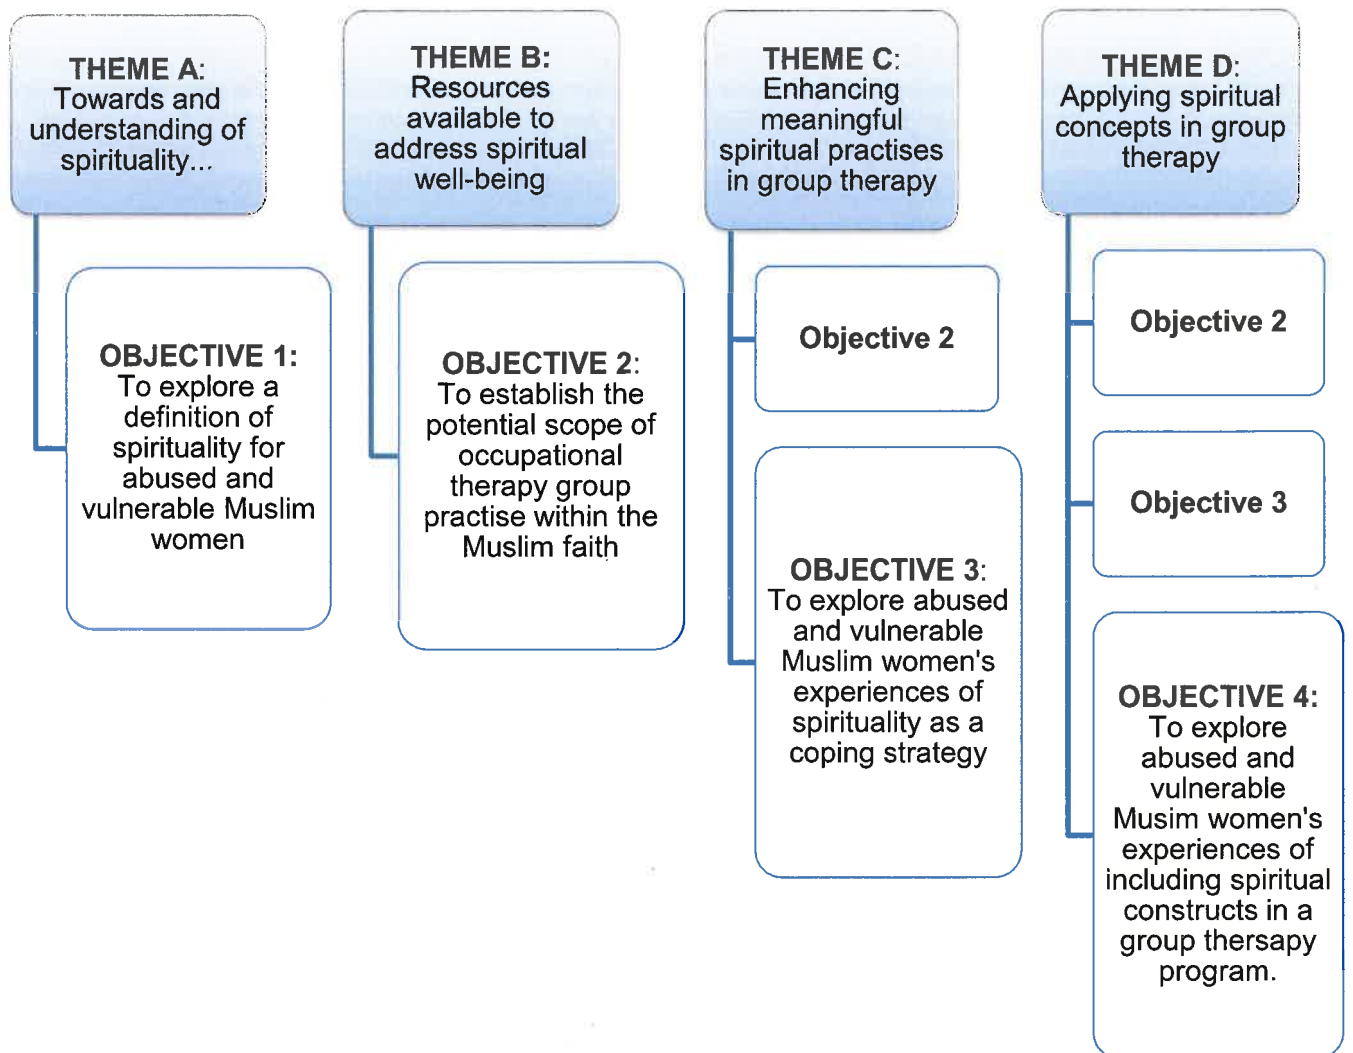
THEME A: Towards and understanding of spirituality...

OBJECTIVE 1: To explore a definition of spirituality for abused and vulnerable Muslim women

THEME B: Resources available to address spiritual well-being

OBJECTIVE 2: To establish the potential scope of occupational therapy group practise within the Muslim faith

THEME C: Enhancing meaningful spiritual practises in group therapy

Objective 2

OBJECTIVE 3: To explore abused and vulnerable Muslim women's experiences of spirituality as a coping strategy

THEME D: Applying spiritual concepts in group therapy

Objective 2

Objective 3

OBJECTIVE 4: To explore abused and vulnerable Musim women's experiences of including spiritual constructs in a group thersapy program.